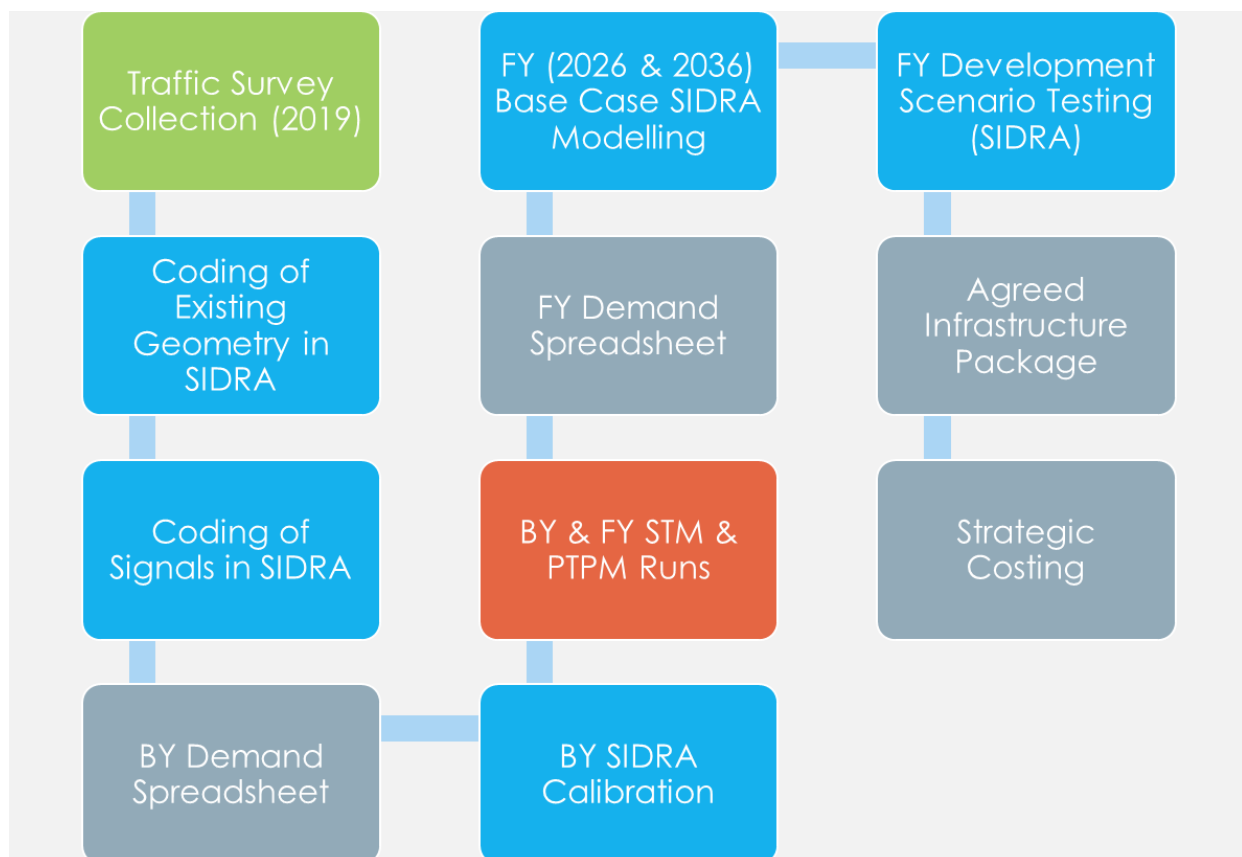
Traffic Survey Collection (2019)

Coding of Existing Geometry in SIDRA

Coding of Signals in SIDRA

BY Demand Spreadsheet

BY SIDRA Calibration

BY & FY STM & PTPM Runs

FY Demand Spreadsheet

FY (2026 & 2036) Base Case SIDRA Modelling

FY Development Scenario Testing (SIDRA)

Agreed Infrastructure Package

Strategic Costing